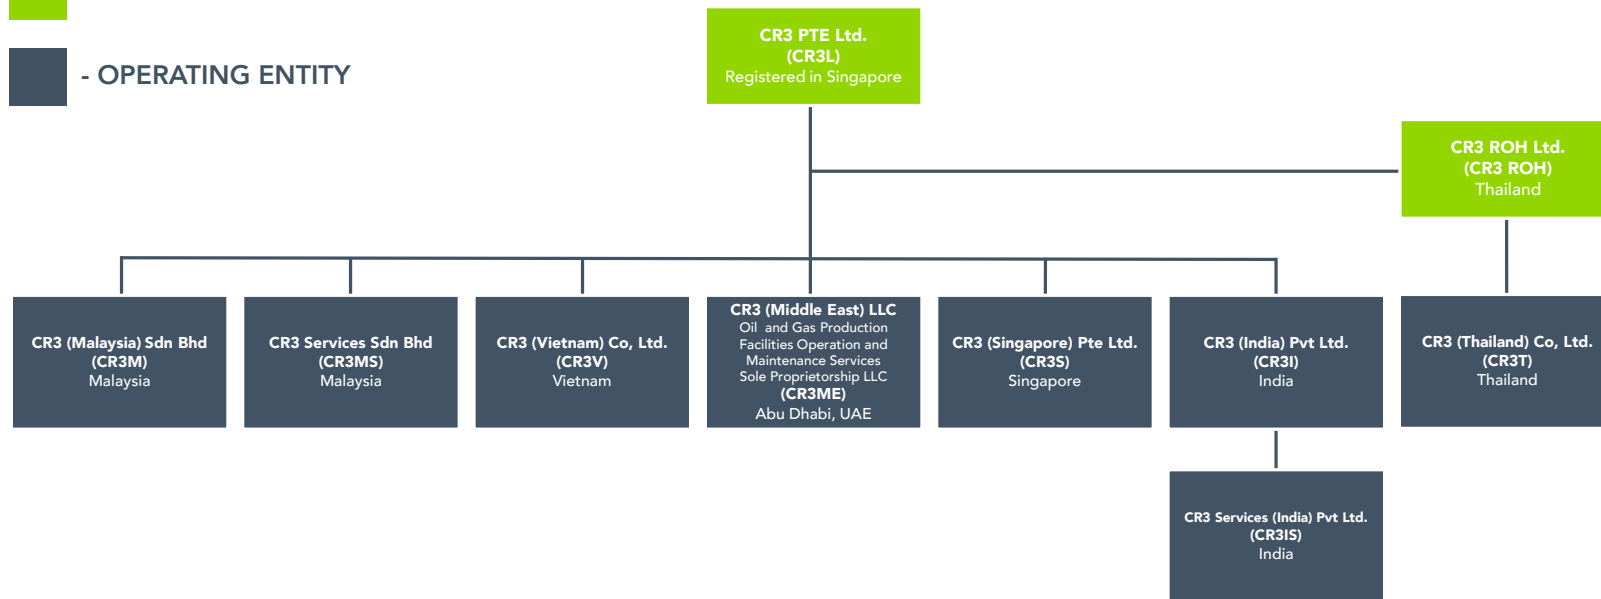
- OPERATING ENTITY

CR3 PTE Ltd.
(CR3L)
Registered in Singapore

CR3 ROH Ltd.
(CR3 ROH)
Thailand

CR3 (Malaysia) Sdn Bhd
(CR3M)
Malaysia

CR3 Services Sdn Bhd
(CR3MS)
Malaysia

CR3 (Vietnam) Co, Ltd.
(CR3V)
Vietnam

CR3 (Middle East) LLC
Oil and Gas Production Facilities Operation and Maintenance Services Sole Proprietorship LLC
(CR3ME)
Abu Dhabi, UAE

CR3 (Singapore) Pte Ltd.
(CR3S)
Singapore

CR3 (India) Pvt Ltd.
(CR3I)
India

CR3 (Thailand) Co, Ltd.
(CR3T)
Thailand

CR3 Services (India) Pvt Ltd.
(CR3IS)
India